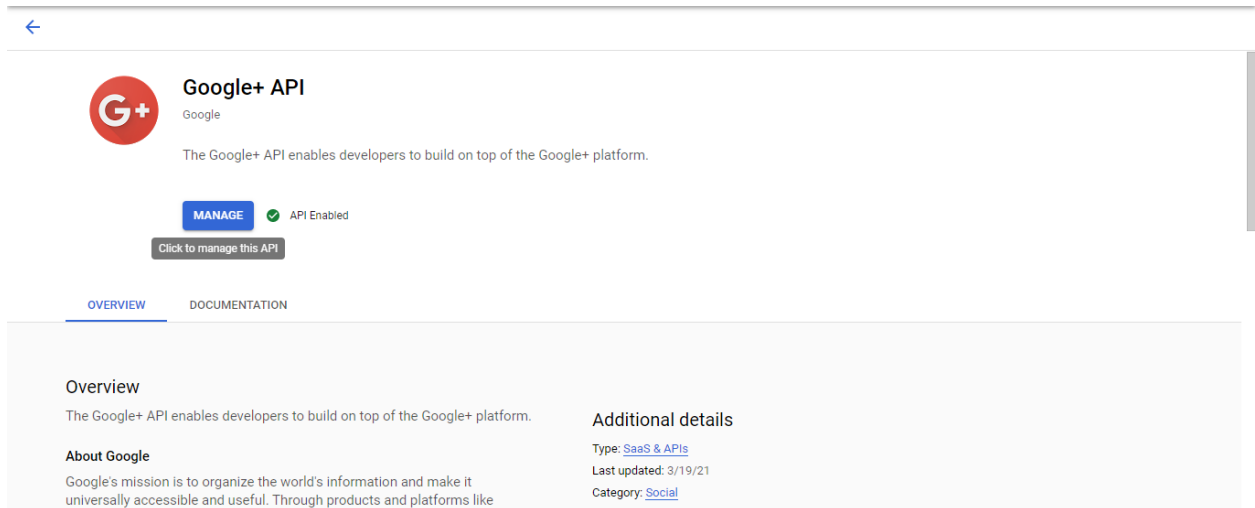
G+

Google+ API

Google

The Google+ API enables developers to build on top of the Google+ platform.

MANAGE

API Enabled

Click to manage this API

OVERVIEW

DOCUMENTATION

Overview

The Google+ API enables developers to build on top of the Google+ platform.

About Google

Google's mission is to organize the world's information and make it universally accessible and useful. Through products and platforms like

Additional details

Type: SaaS & APIs

Last updated: 3/19/21

Category: Social